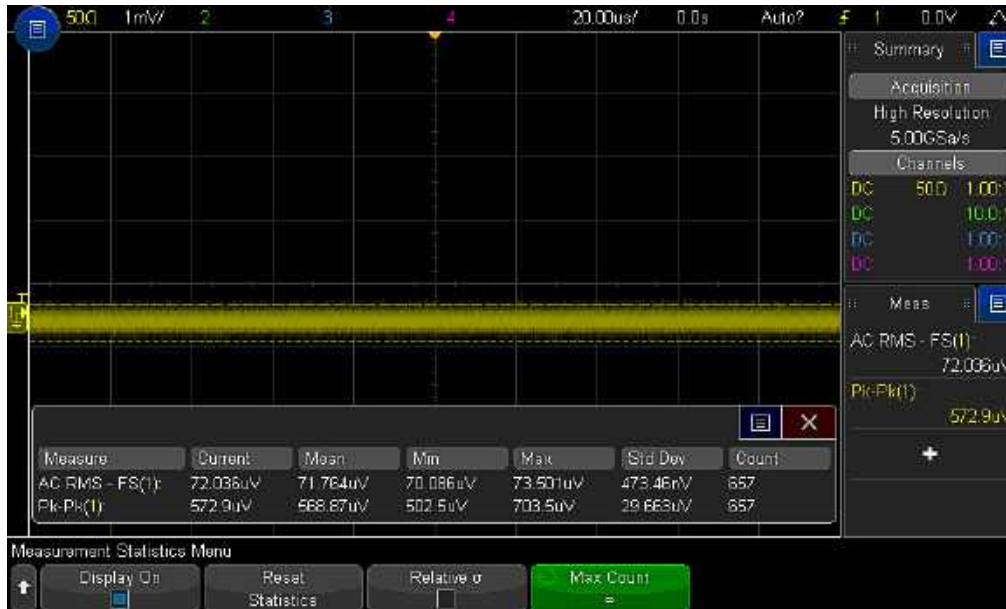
50Ω 1mV/ 2 3 4 20.00us/ 0.0s Auto? 1 0.0V

Summary

Acquisition
High Resolution
5.00GSa/s
Channels
DC 50Ω 1.00:1
DC 10.0:1
DC 1.00:1
DC 1.00:1

Meas

AC RMS - FS(1):
72.036uV
Pk-Pk(1):
572.9uV

+

| Measure | Current | Mean | Min | Max | Std Dev | Count |
|---|---|---|---|---|---|---|
| AC RMS - FS(1): | 72.036uV | 71.764uV | 70.086uV | 73.501uV | 473.46nV | 657 |
| Pk-Pk(1): | 572.9uV | 568.87uV | 502.5uV | 703.5uV | 29.663uV | 657 |

Measurement Statistics Menu

Display On | Reset Statistics | Relative σ | Max Count ∞